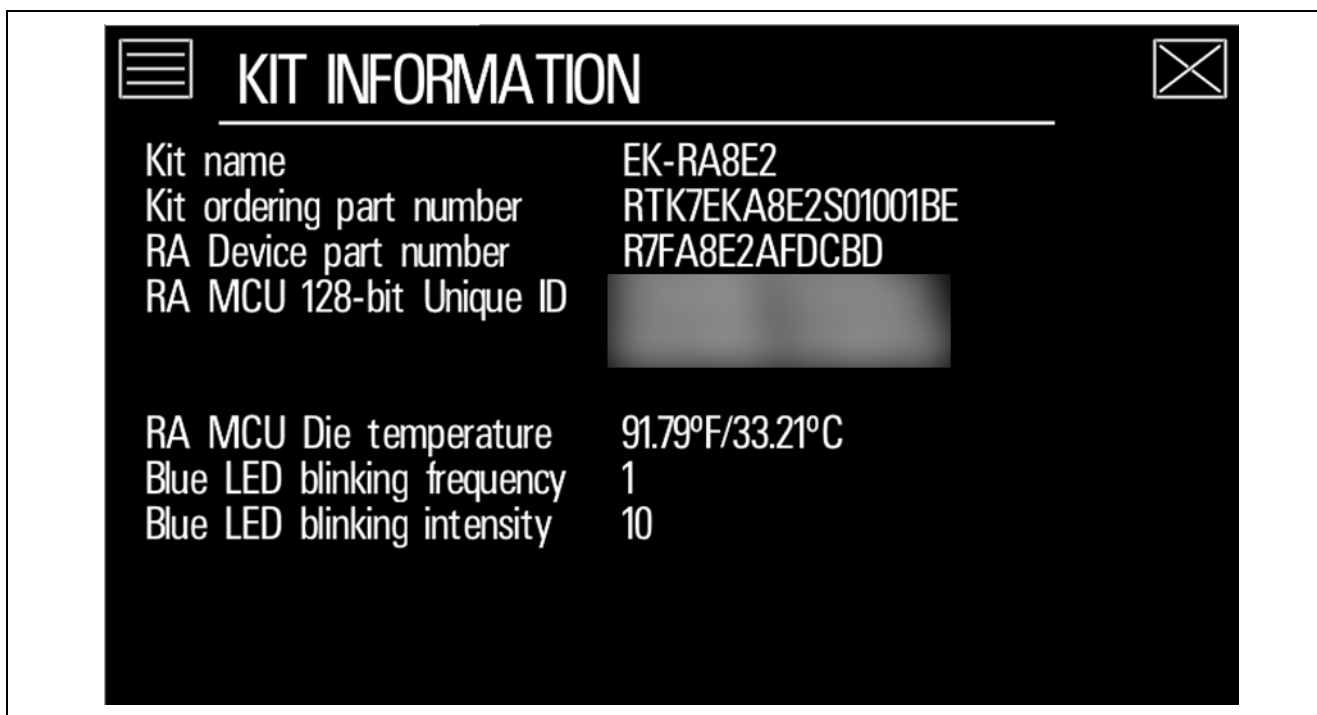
KIT INFORMATION

| | |
|---|---|
| Kit name | EK-RA8E2 |
| Kit ordering part number | RTK7EKA8E2S01001BE |
| RA Device part number | R7FA8E2AFDCBD |
| RA MCU 128-bit Unique ID | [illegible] |
| RA MCU Die temperature | 91.79°F/33.21°C |
| Blue LED blinking frequency | 1 |
| Blue LED blinking intensity | 10 |